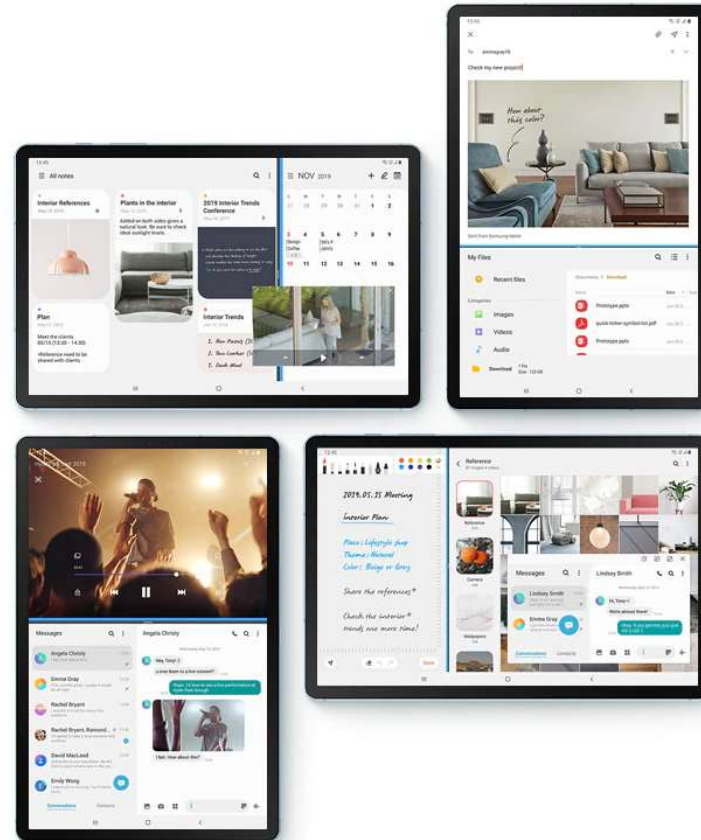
All notes

Interior References

Plants in the interior

Added on both sides gives a natural look. Be sure to check ideal sunlight hours.

2019 Interior Trends Conference

Plan

Meet the clients 00/13 (13:00 - 14:00)

-Reference need to be shared with clients

Interior Trends

NOV 2019

S M T W T F S

10 11 12 13 14 15 16

Check my new project!

How about this color?

My Files

Recent files

Images

Videos

Audio

Download

Prototype.pptx

Prototype.pptx

Messages

Angela Christy

Emma Gray

Rachel Bryant

David MacLeod

Emily Wong

Angela Christy

Hey, Tony! :)

2019.05.25 Meeting

Interior Plan

Place : Lifestyle shop

Theme : Natural

Color : Beige or Gray

Share the references*

Check the interior*
trends one more time!

Reference

Messages

Lindsay Smith

Emma Gray

Lindsay Smith

Hi, Tony :)

Done